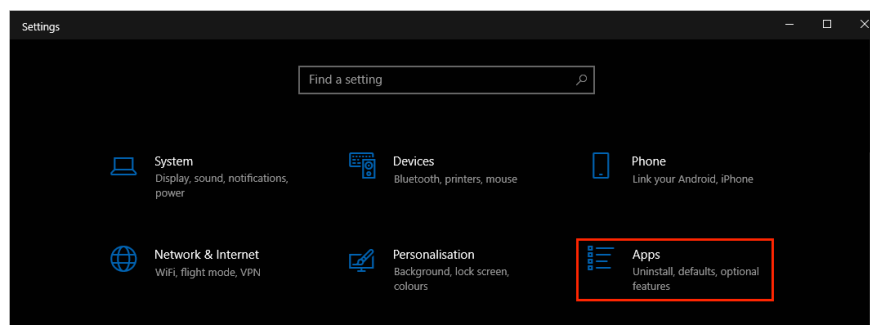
Settings

Find a setting

System
Display, sound, notifications, power

Devices
Bluetooth, printers, mouse

Phone
Link your Android, iPhone

Network & Internet
WiFi, flight mode, VPN

Personalisation
Background, lock screen, colours

Apps
Uninstall, defaults, optional features